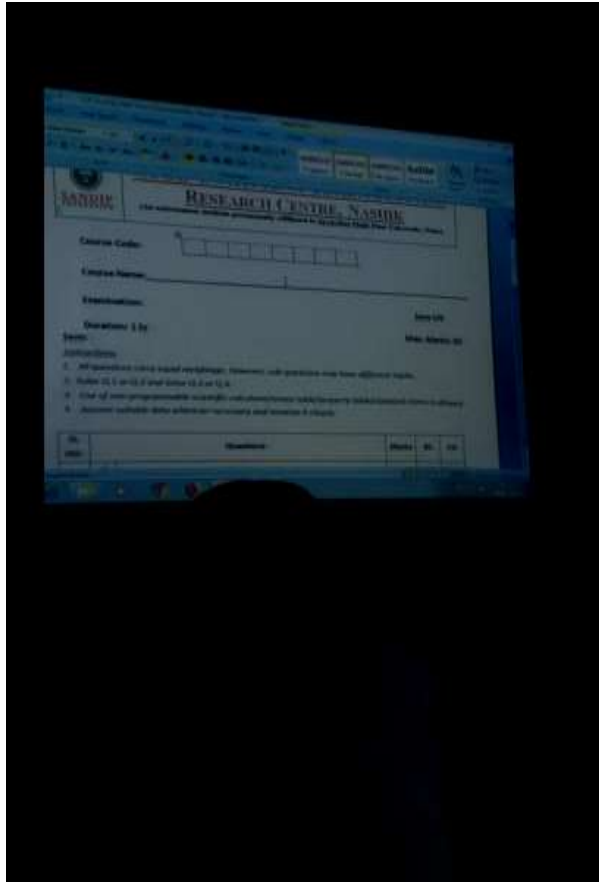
SANDIP

RESEARCH CENTRE, NASHIK

Course Code:

Course Name:

Examination:

Duration: 1 hr

Sem:

Max. Marks: 30

Instructions:

1. All questions carry equal weightage. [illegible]
2. Solve Q.1 or Q.2 and Solve Q.3 or Q.4
3. Use of non-programmable scientific calculator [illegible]
4. Assume suitable data wherever necessary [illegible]

| Sr. No. | Questions | Marks | BL | CO |
|---|---|---|---|---|